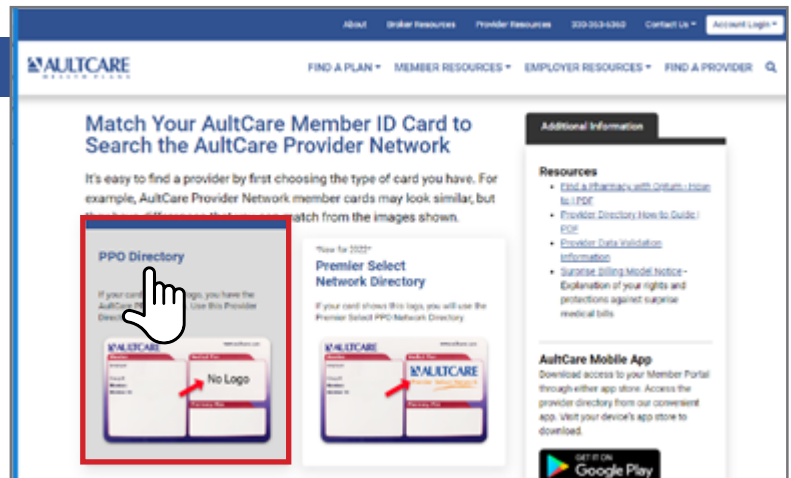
About Broker Resources Provider Resources 330-363-6360 Contact Us Account Login

AULTCARE HEALTH PLANS

FIND A PLAN MEMBER RESOURCES EMPLOYER RESOURCES FIND A PROVIDER

Match Your AultCare Member ID Card to Search the AultCare Provider Network

It's easy to find a provider by first choosing the type of card you have. For example, AultCare Provider Network member cards may look similar, but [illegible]

PPO Directory

If your card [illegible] logo, you have the AultCare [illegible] Use this Provider Direct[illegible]

AULTCARE

No Logo

*New for 2022*
Premier Select Network Directory

If your card shows this logo, you will use the Premier Select PPO Network Directory

AULTCARE

AULTCARE

Additional Information

Resources
Find a Pharmacy with OptumRx - How to | PDF
Provider Directory How-to Guide | PDF
Provider Data Validation Information
Surprise Billing Model Notice - Explanation of your rights and protections against surprise medical bills

AultCare Mobile App
Download access to your Member Portal through either app store. Access the provider directory from our convenient app. Visit your device's app store to download.

GET IT ON
Google Play